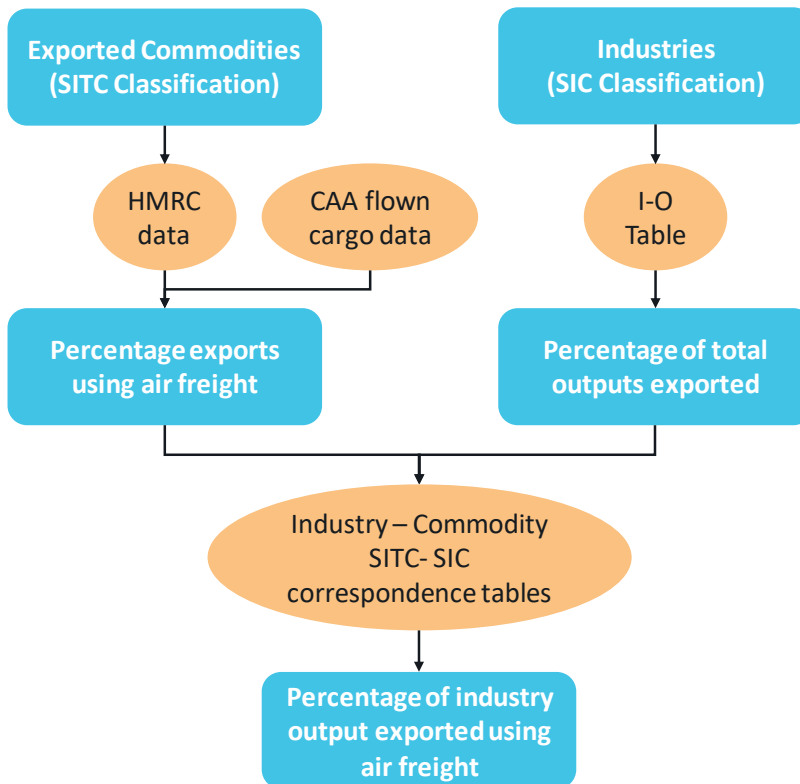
Exported Commodities (SITC Classification)

Industries (SIC Classification)

HMRC data

CAA flown cargo data

I-O Table

Percentage exports using air freight

Percentage of total outputs exported

Industry – Commodity SITC- SIC correspondence tables

Percentage of industry output exported using air freight